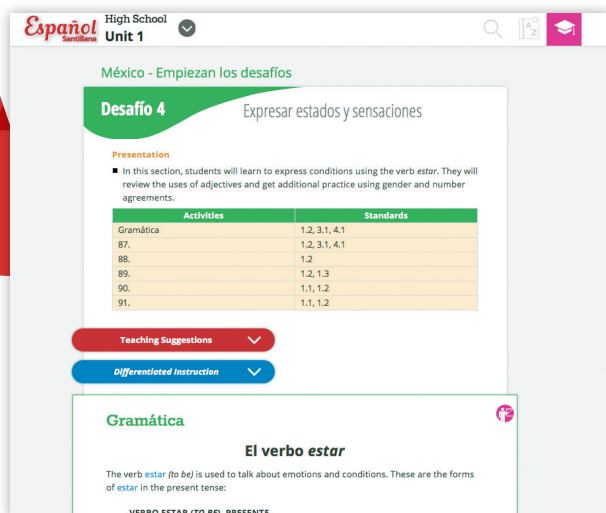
Español Santillana High School Unit 1

México - Empiezan los desafíos

Desafío 4

Expresar estados y sensaciones

Presentation

■ In this section, students will learn to express conditions using the verb *estar*. They will review the uses of adjectives and get additional practice using gender and number agreements.

| Activities | Standards |
|---|---|
| Gramática | 1.2, 3.1, 4.1 |
| 87. | 1.2, 3.1, 4.1 |
| 88. | 1.2 |
| 89. | 1.2, 1.3 |
| 90. | 1.1, 1.2 |
| 91. | 1.1, 1.2 |

Teaching Suggestions

Differentiated Instruction

Gramática

El verbo *estar*

The verb estar *(to be)* is used to talk about emotions and conditions. These are the forms of estar in the present tense:

VERBO ESTAR (TO BE), PRESENTE